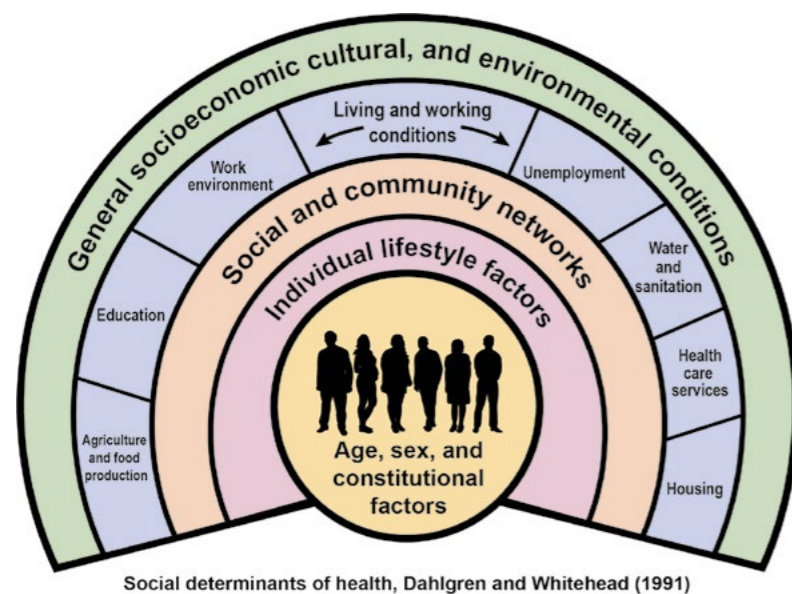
General socioeconomic cultural, and environmental conditions

Living and working conditions

Work environment

Unemployment

Education

Water and sanitation

Health care services

Agriculture and food production

Housing

Social and community networks

Individual lifestyle factors

Age, sex, and constitutional factors

Social determinants of health, Dahlgren and Whitehead (1991)